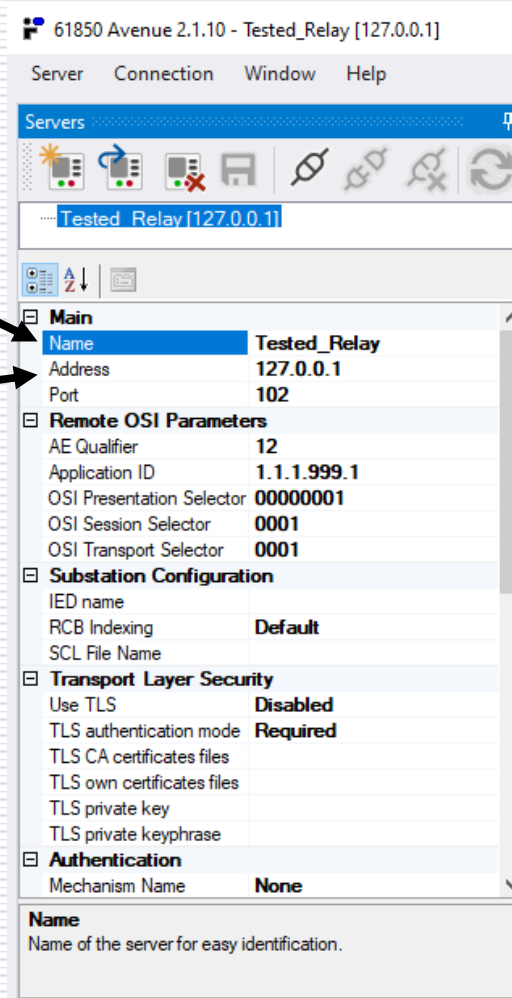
61850 Avenue 2.1.10 - Tested_Relay [127.0.0.1]

Server Connection Window Help

Servers

Tested_Relay [127.0.0.1]

| | |
|---|---|
| Main | |
| Name | Tested_Relay |
| Address | 127.0.0.1 |
| Port | 102 |
| Remote OSI Parameters | |
| AE Qualifier | 12 |
| Application ID | 1.1.1.999.1 |
| OSI Presentation Selector | 00000001 |
| OSI Session Selector | 0001 |
| OSI Transport Selector | 0001 |
| Substation Configuration | |
| IED name | |
| RCB Indexing | Default |
| SCL File Name | |
| Transport Layer Security | |
| Use TLS | Disabled |
| TLS authentication mode | Required |
| TLS CA certificates files | |
| TLS own certificates files | |
| TLS private key | |
| TLS private keyphrase | |
| Authentication | |
| Mechanism Name | None |

Name
Name of the server for easy identification.